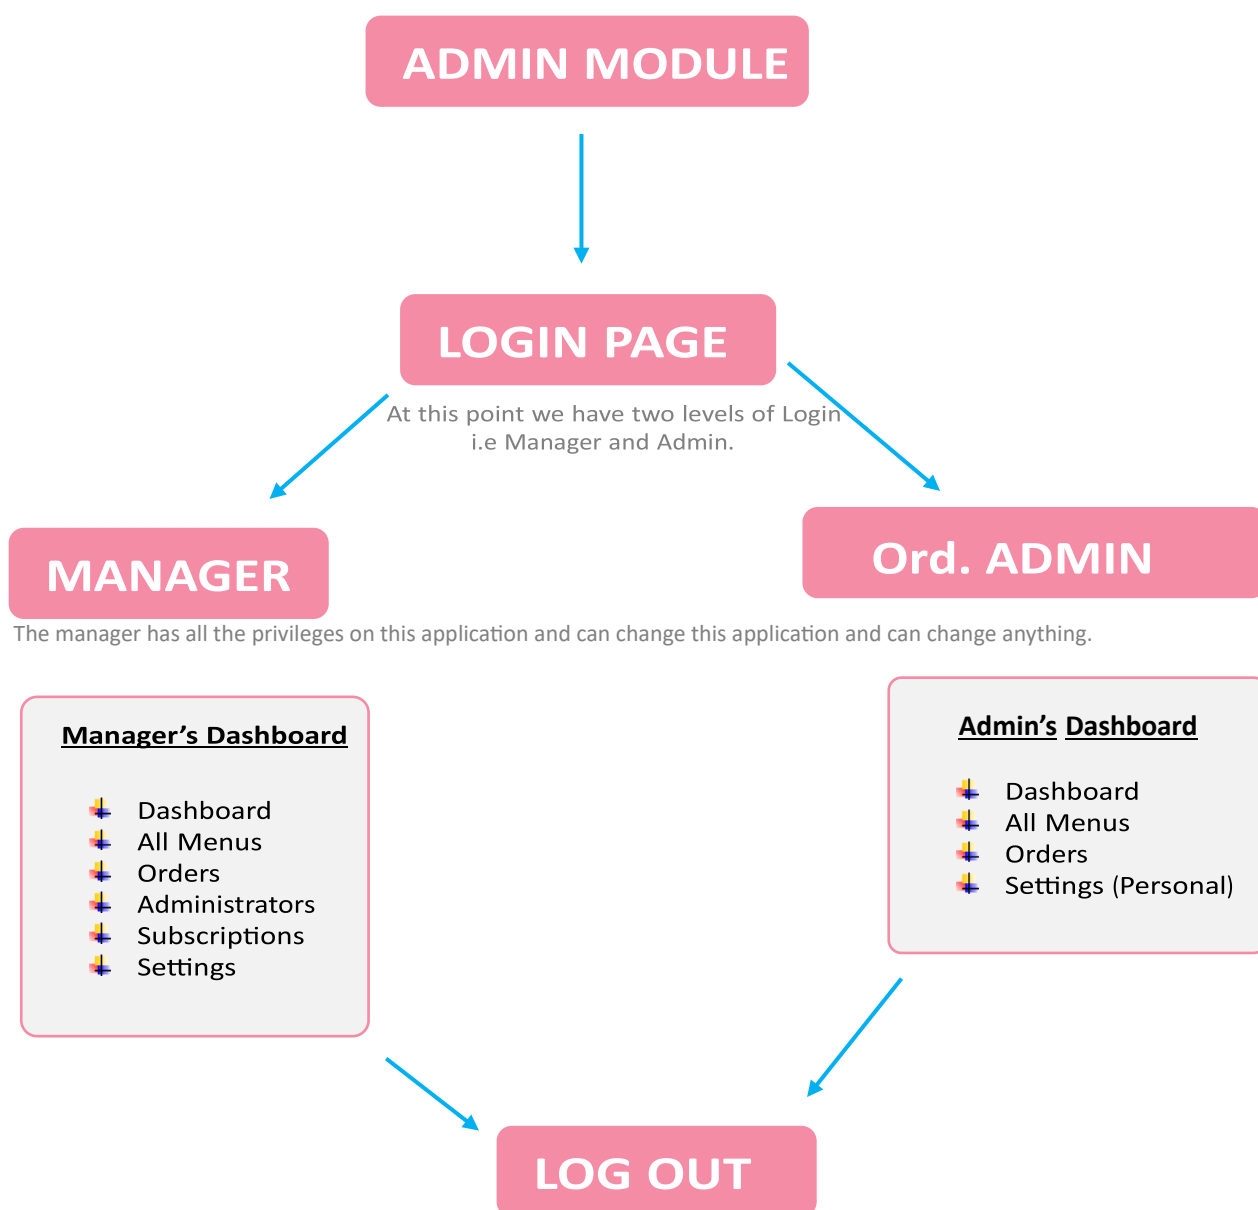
ADMIN MODULE

LOGIN PAGE

At this point we have two levels of Login i.e Manager and Admin.

MANAGER

Ord. ADMIN

The manager has all the privileges on this application and can change this application and can change anything.

Manager’s Dashboard

- Dashboard
- All Menus
- Orders
- Administrators
- Subscriptions
- Settings

Admin’s Dashboard

- Dashboard
- All Menus
- Orders
- Settings (Personal)

LOG OUT